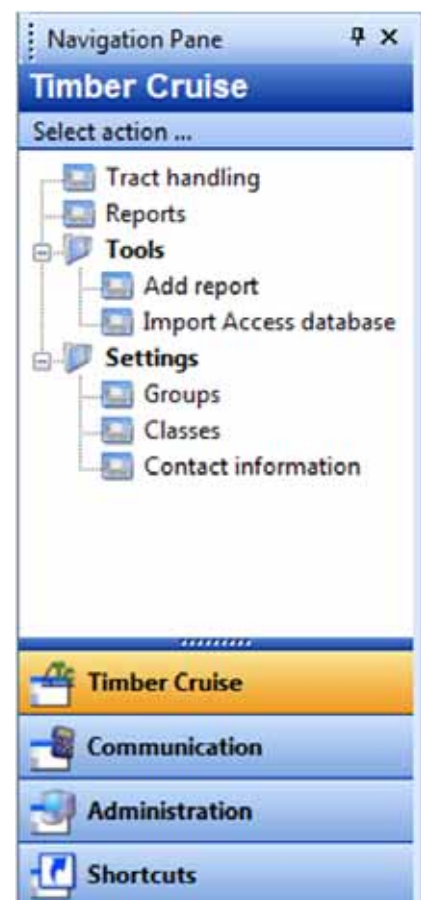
Navigation Pane

Timber Cruise

Select action ...

Tract handling
Reports
Tools
Add report
Import Access database
Settings
Groups
Classes
Contact information

Timber Cruise
Communication
Administration
Shortcuts